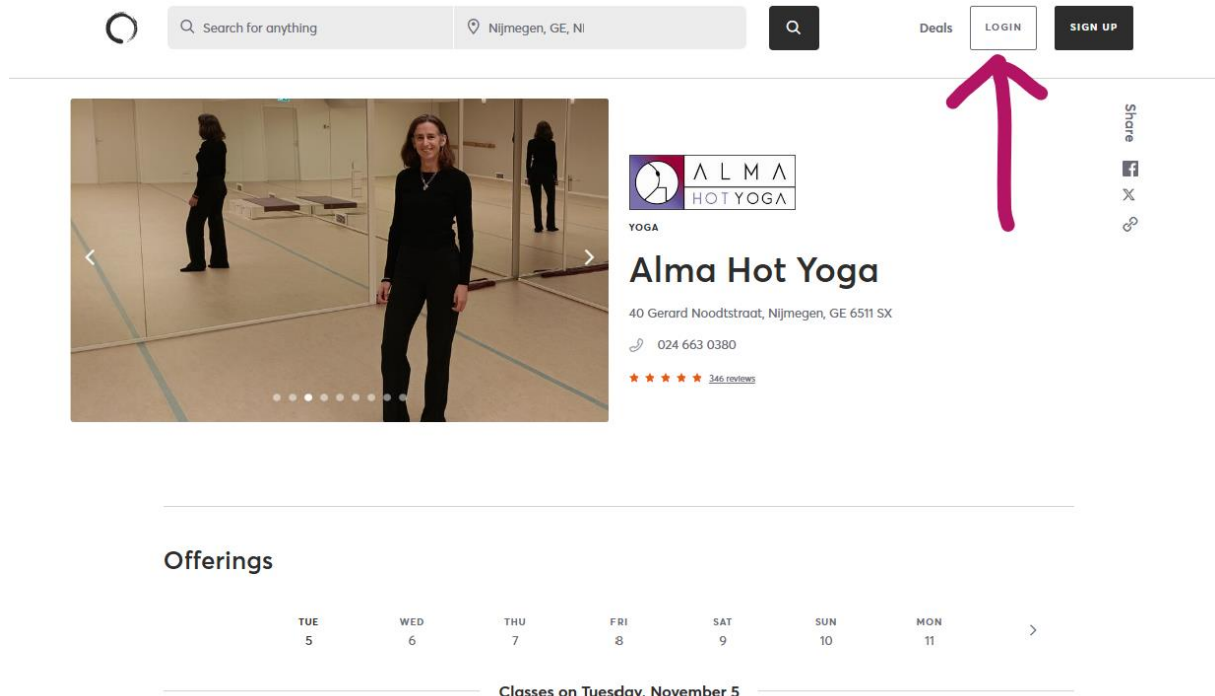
Search for anything
Nijmegen, GE, Nl
Deals
LOGIN
SIGN UP

Share

ALMA
HOT YOGA

YOGA

Alma Hot Yoga

40 Gerard Noodtstraat, Nijmegen, GE 6511 SX

024 663 0380

346 reviews

Offerings

TUE 5
WED 6
THU 7
FRI 8
SAT 9
SUN 10
MON 11

Classes on Tuesday, November 5